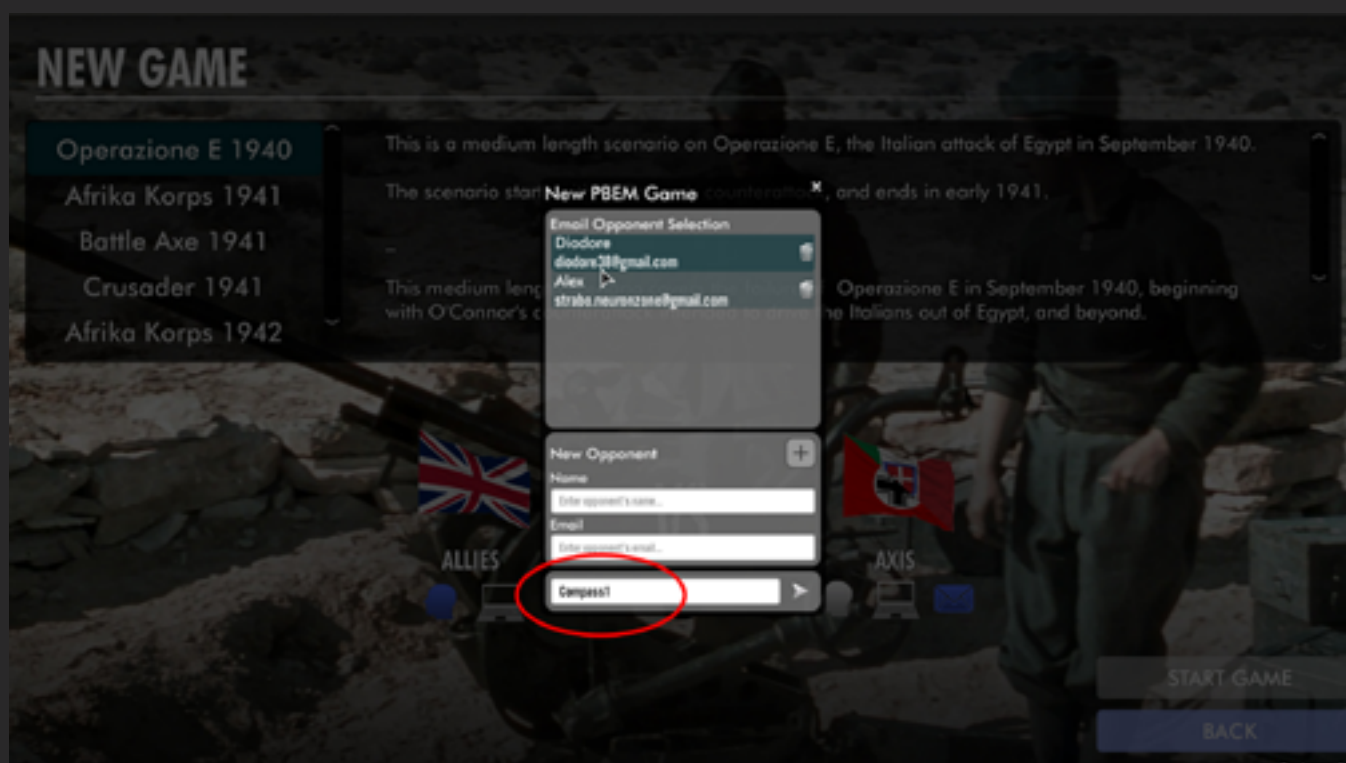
NEW GAME

Operazione E 1940
Afrika Korps 1941
Battle Axe 1941
Crusader 1941
Afrika Korps 1942

This is a medium length scenario on Operazione E, the Italian attack of Egypt in September 1940.

The scenario start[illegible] counterattack, and ends in early 1941.

This medium leng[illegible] Operazione E in September 1940, beginning with O'Connor's c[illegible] the Italians out of Egypt, and beyond.

New PBEM Game

Email Opponent Selection
Diodore
diodore38@gmail.com
Alex
strabo.neuronzone@gmail.com

New Opponent
Name
Enter opponent's name...
Email
Enter opponent's email...

Campass1

ALLIES
AXIS

START GAME
BACK